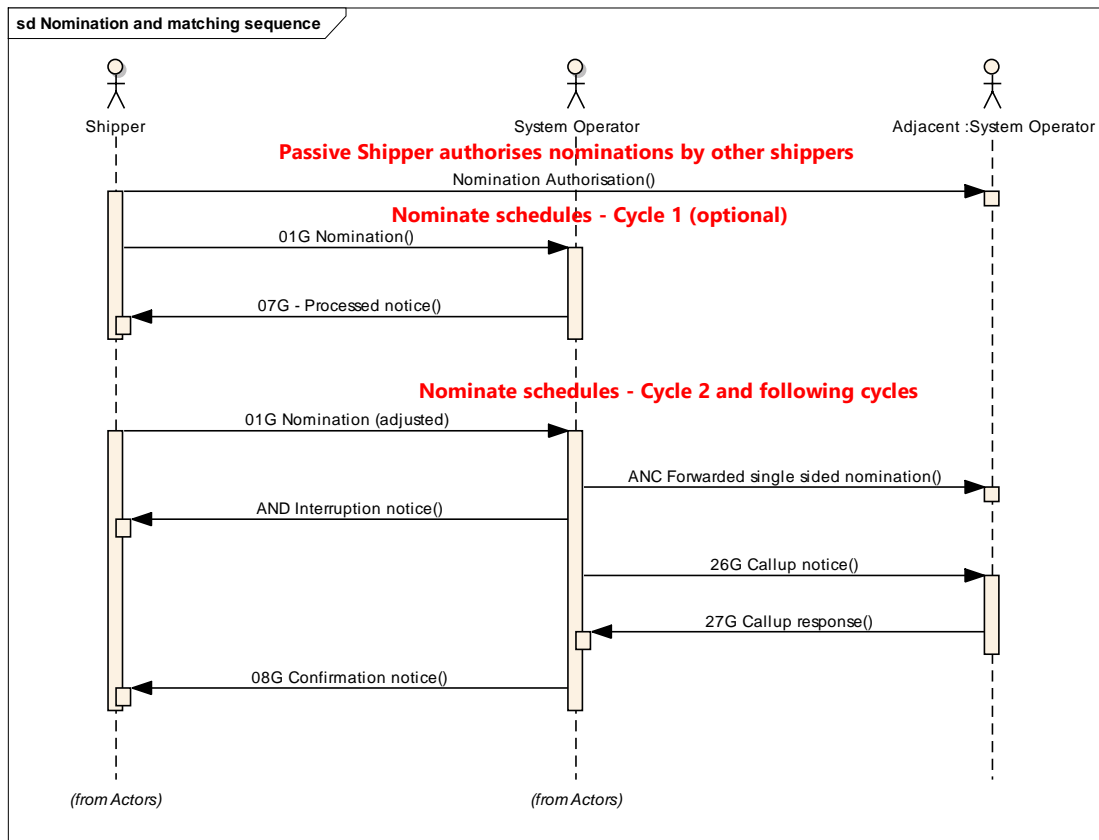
sd Nomination and matching sequence

Shipper

System Operator

Adjacent :System Operator

Passive Shipper authorises nominations by other shippers

Nomination Authorisation()

Nominate schedules - Cycle 1 (optional)

01G Nomination()

07G - Processed notice()

Nominate schedules - Cycle 2 and following cycles

01G Nomination (adjusted)

ANC Forwarded single sided nomination()

AND Interruption notice()

26G Callup notice()

27G Callup response()

08G Confirmation notice()

(from Actors)

(from Actors)